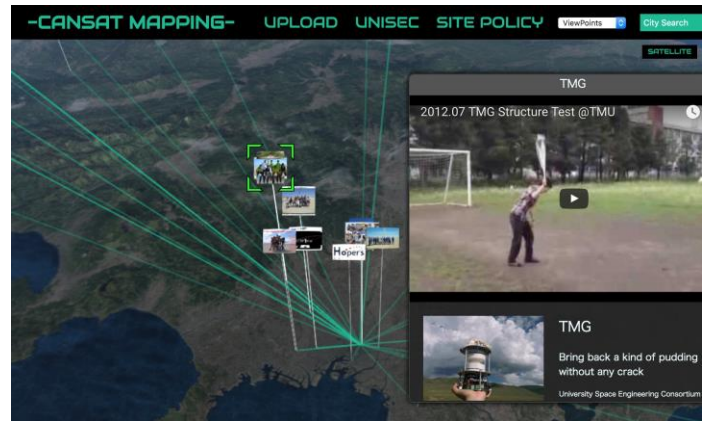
-CANSAT MAPPING- UPLOAD UNISEC SITE POLICY ViewPoints City Search

SATELLITE

Hopers

TMG

2012.07 TMG Structure Test @TMU

TMG

Bring back a kind of pudding without any crack

University Space Engineering Consortium